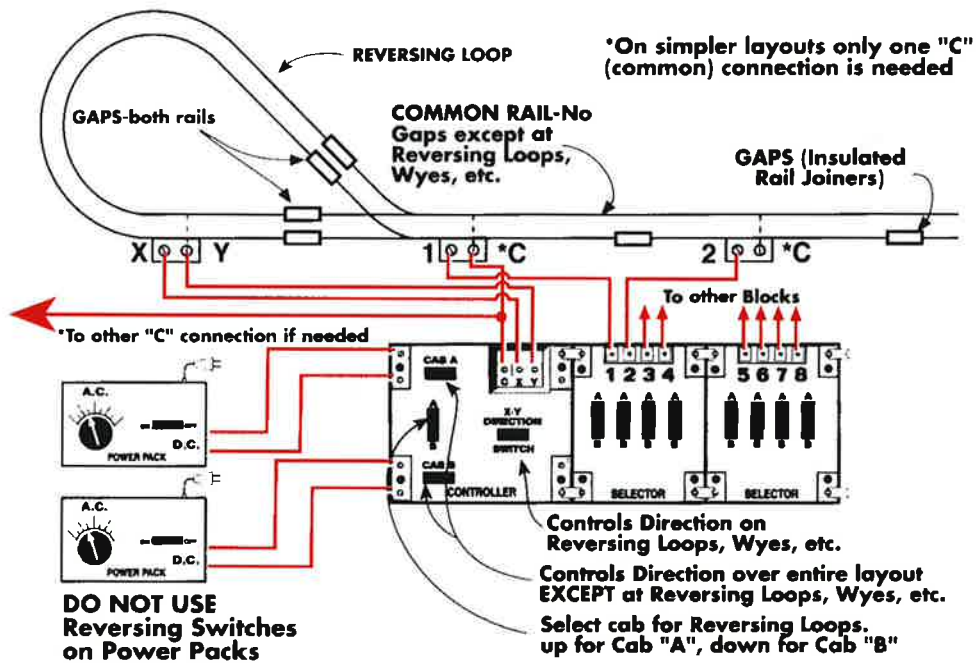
REVERSING LOOP

*On simpler layouts only one "C" (common) connection is needed

GAPS-both rails

COMMON RAIL-No Gaps except at Reversing Loops, Wyes, etc.

GAPS (Insulated Rail Joiners)

X Y

1 *C

2 *C

To other Blocks

*To other "C" connection if needed

CAB A

C X Y

1 2 3 4

5 6 7 8

X-Y DIRECTION SWITCH

CAB B

CONTROLLER

SELECTOR

SELECTOR

A.C.

D.C.

POWER PACK

A.C.

D.C.

POWER PACK

Controls Direction on Reversing Loops, Wyes, etc.

Controls Direction over entire layout EXCEPT at Reversing Loops, Wyes, etc.

DO NOT USE Reversing Switches on Power Packs

Select cab for Reversing Loops. up for Cab "A", down for Cab "B"